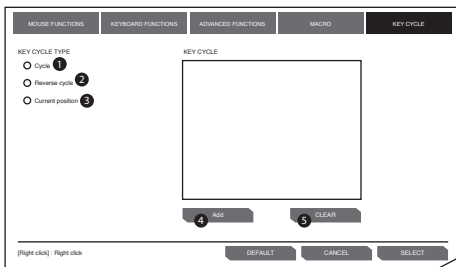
MOUSE FUNCTIONS | KEYBOARD FUNCTIONS | ADVANCED FUNCTIONS | MACRO | KEY CYCLE

KEY CYCLE TYPE

Cycle 1

Reverse cycle 2

Current position 3

KEY CYCLE

4 Add

5 CLEAR

[Right click] : Right click

DEFAULT

CANCEL

SELECT